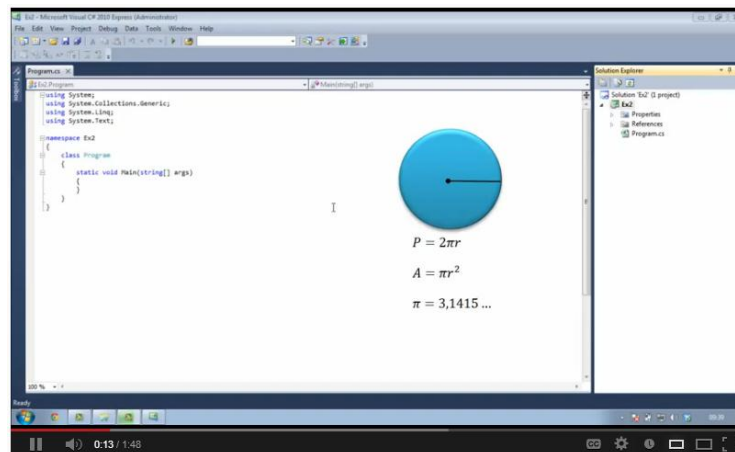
Ex2 - Microsoft Visual C# 2010 Express (Administrator)

File Edit View Project Debug Data Tools Window Help

Program.cs ×

Ex2.Program

Main(string[] args)

Toolbox

using System;
using System.Collections.Generic;
using System.Linq;
using System.Text;

namespace Ex2
{
    class Program
    {
        static void Main(string[] args)
        {
        }
    }
}

$P = 2\pi r$

$A = \pi r^2$

$\pi = 3{,}1415 \ldots$

100 %

Solution Explorer

Solution 'Ex2' (1 project)
Ex2
Properties
References
Program.cs

Ready

0:13 / 1:48